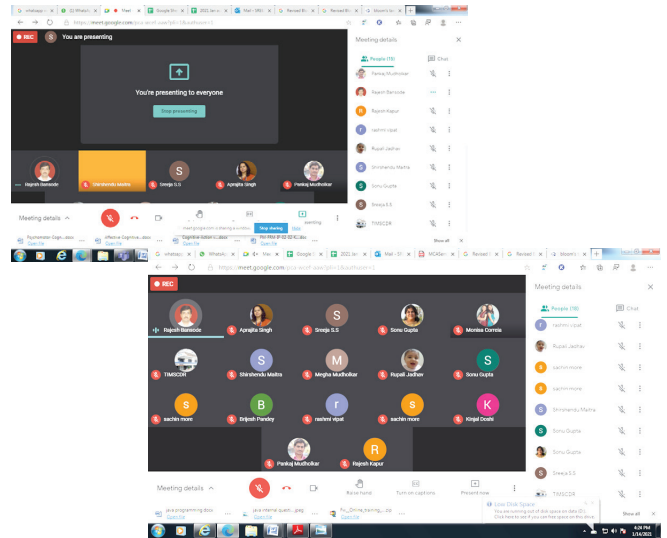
whatsapp | (2) WhatsA | Meet | Google Sh | 2022 Jan | Mail - SRM | Revised B | Bloom's t

https://meet.google.com/pca-wcsf-ase?pli=1&authuser=1

REC

S You are presenting

You're presenting to everyone

Stop presenting

Rajesh Barsode

Shirshendu Maitra

Sreeja S.S

Aprajita Singh

Pankaj Mudholkar

Meeting details ^

meet.google.com is sharing a window. Stop sharing Hide

Meeting details

People (15) Chat

Pankaj Mudholkar

Rajesh Barsode

Rajesh Kapur

rashmi vipat

Rupali Jadhav

Shirshendu Maitra

Sonu Gupta

Sreeja S.S

TIMSCDR

Show all

Psychomotor Cogn...docx Open file

Affective Cognitive...docx Open file

Cognitive domain s...docx Open file

For RFM IP 03 02 02...docx Open file

whatsapp | (2) WhatsA | Meet | Google Sh | 2022 Jan | Mail - SRM | MCAQue | Revised B | Revised | Bloom's

https://meet.google.com/pca-wcsf-ase?pli=1&authuser=1

REC

Rajesh Barsode

Aprajita Singh

Sreeja S.S

Sonu Gupta

Monisa Correia

TIMSCDR

Shirshendu Maitra

Megha Mudholkar

Rupali Jadhav

Sonu Gupta

sachin more

Brijesh Pandey

rashmi vipat

sachin more

Kinjal Doshi

Pankaj Mudholkar

Rajesh Kapur

Meeting details ^

Raise hand

Turn on captions

Present now

Meeting details

People (15) Chat

rashmi vipat

Rupali Jadhav

sachin more

sachin more

Shirshendu Maitra

Sonu Gupta

Sonu Gupta

Sreeja S.S

TIMSCDR

java programming.docx Open file

java internal quest....jpeg Open file

Fw_Online_training_...docx Open file

Show all

Low Disk Space
You are running out of disk space on data (D:).
Click here to see if you can free space on this drive.

4:28 PM
1/14/2021